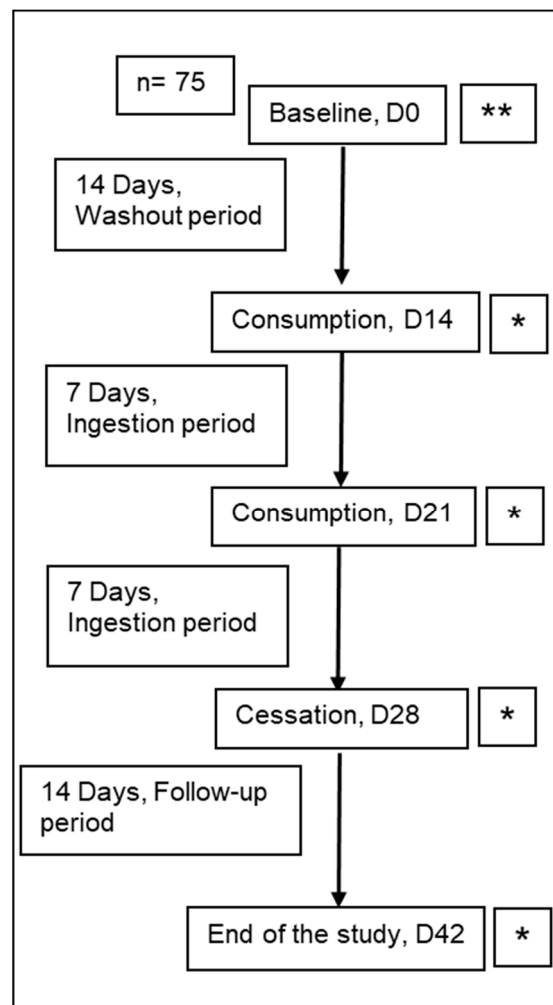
n= 75

Baseline, D0

**

14 Days, Washout period

Consumption, D14

*

7 Days, Ingestion period

Consumption, D21

*

7 Days, Ingestion period

Cessation, D28

*

14 Days, Follow-up period

End of the study, D42

*